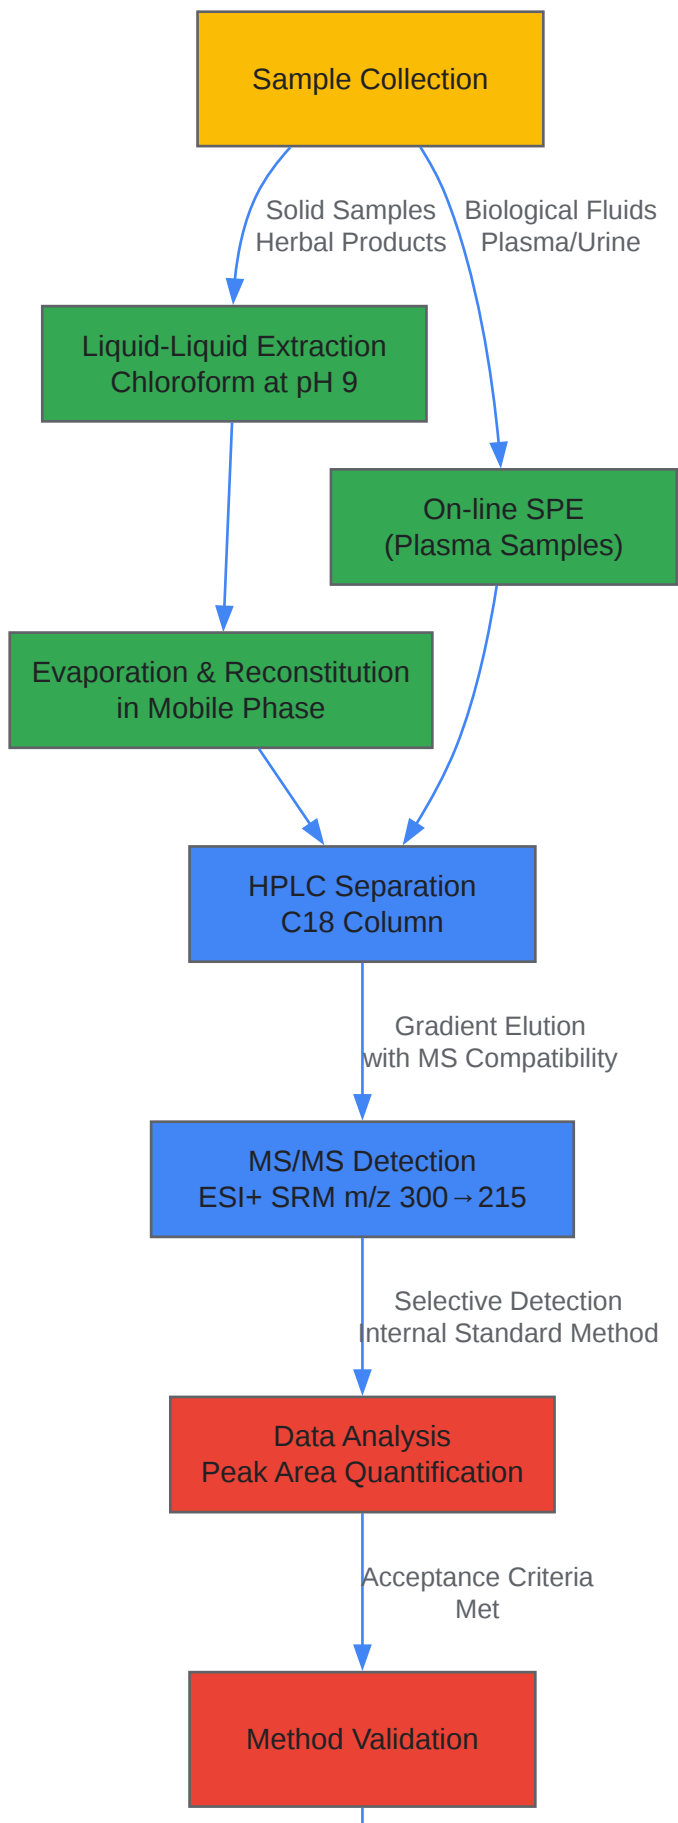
Sample Collection

Solid Samples
Herbal Products

Biological Fluids
Plasma/Urine

Liquid-Liquid Extraction
Chloroform at pH 9

On-line SPE
(Plasma Samples)

Evaporation & Reconstitution
in Mobile Phase

HPLC Separation
C18 Column

Gradient Elution
with MS Compatibility

MS/MS Detection
ESI+ SRM m/z 300→215

Selective Detection
Internal Standard Method

Data Analysis
Peak Area Quantification

Acceptance Criteria
Met

Method Validation